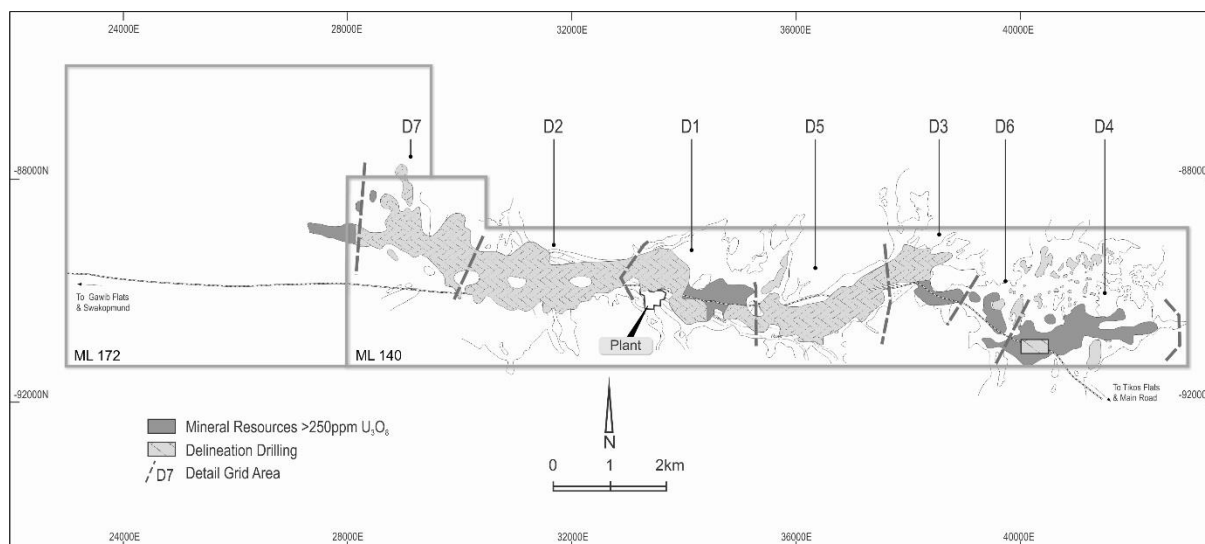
24000E 28000E 32000E 36000E 40000E

D7 D2 D1 D5 D3 D6 D4

-88000N -88000

To Gawib Flats & Swakopmund

ML 172 ML 140

Plant

-92000N -92000

To Tikos Flats & Main Road

Mineral Resources >250ppm $U_3O_8$
Delineation Drilling
D7 Detail Grid Area

N

0 1 2km

24000E 28000E 32000E 36000E 40000E